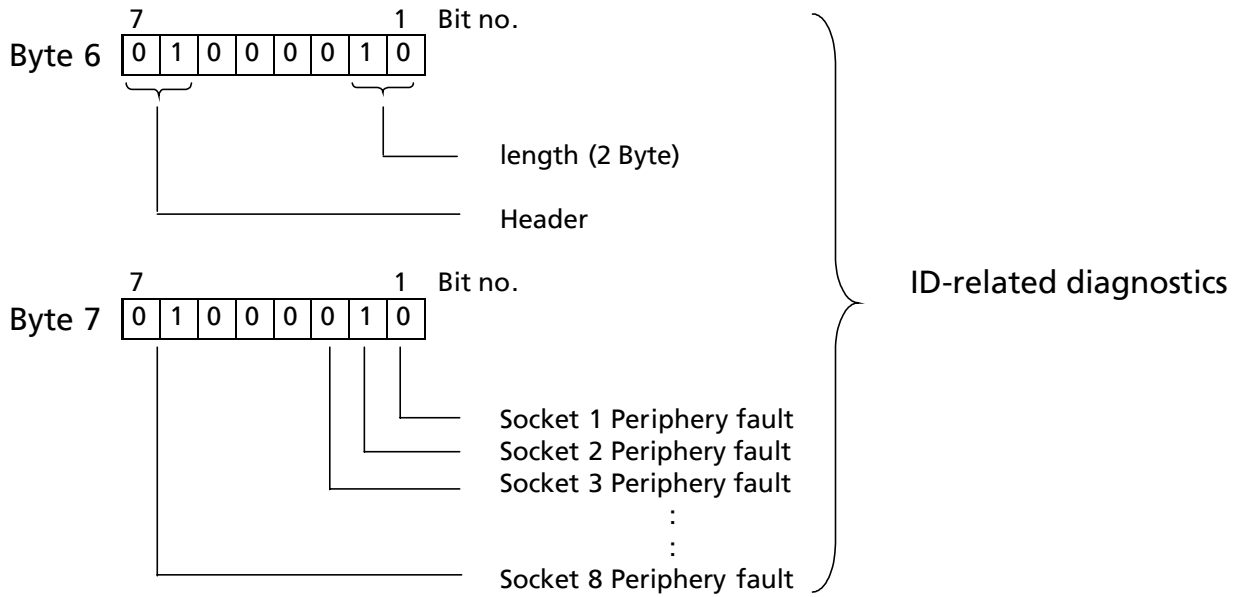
7 1 Bit no.

Byte 6

| 0 | 1 | 0 | 0 | 0 | 0 | 1 | 0 |
|---|---|---|---|---|---|---|---|

length (2 Byte)

Header

7 1 Bit no.

Byte 7

| 0 | 1 | 0 | 0 | 0 | 0 | 1 | 0 |
|---|---|---|---|---|---|---|---|

Socket 1 Periphery fault
Socket 2 Periphery fault
Socket 3 Periphery fault
:
:
Socket 8 Periphery fault

ID-related diagnostics